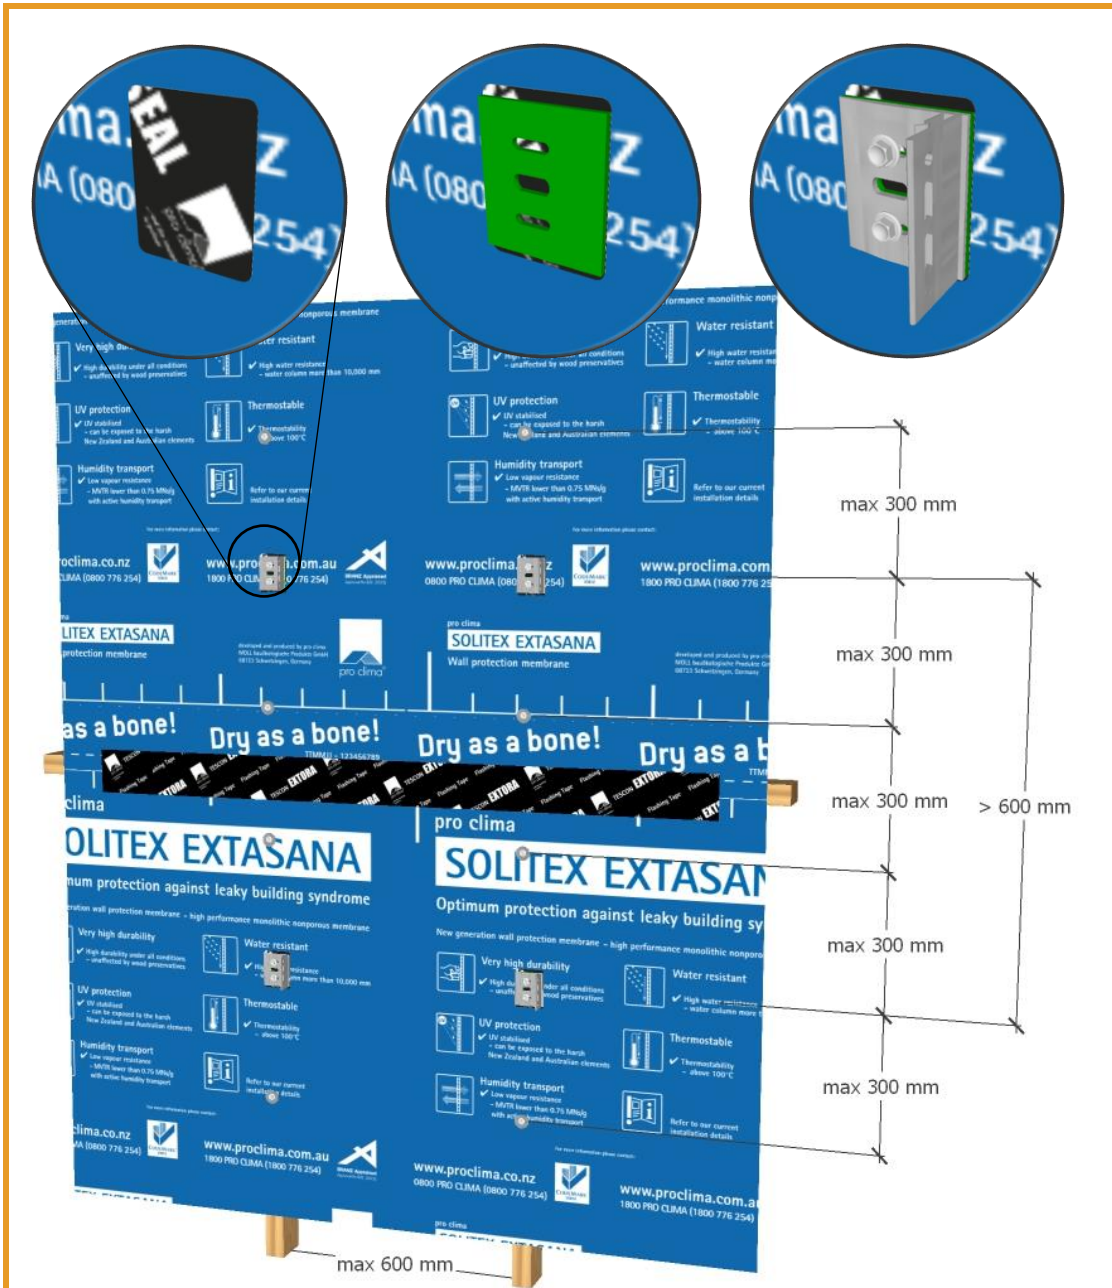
max 300 mm

max 300 mm

max 300 mm

> 600 mm

max 300 mm

max 300 mm

max 600 mm

Very high durability
UV protection
Humidity transport
Water resistant
Thermostable
Refer to our current installation details

www.proclima.co.nz
0800 PRO CLIMA (0800 776 254)
www.proclima.com.au
1800 PRO CLIMA (1800 776 254)

pro clima
SOLITEX EXTASANA
Wall protection membrane

Dry as a bone!
Dry as a bone!
Dry as a bone!

TESCON EXTORA
Flashing Tape

pro clima
SOLITEX EXTASANA
Optimum protection against leaky building syndrome
New generation wall protection membrane - high performance monolithic nonporous membrane

Very high durability
UV protection
Humidity transport
Water resistant
Thermostable
Refer to our current installation details

www.proclima.co.nz
0800 PRO CLIMA (0800 776 254)
www.proclima.com.au
1800 PRO CLIMA (1800 776 254)